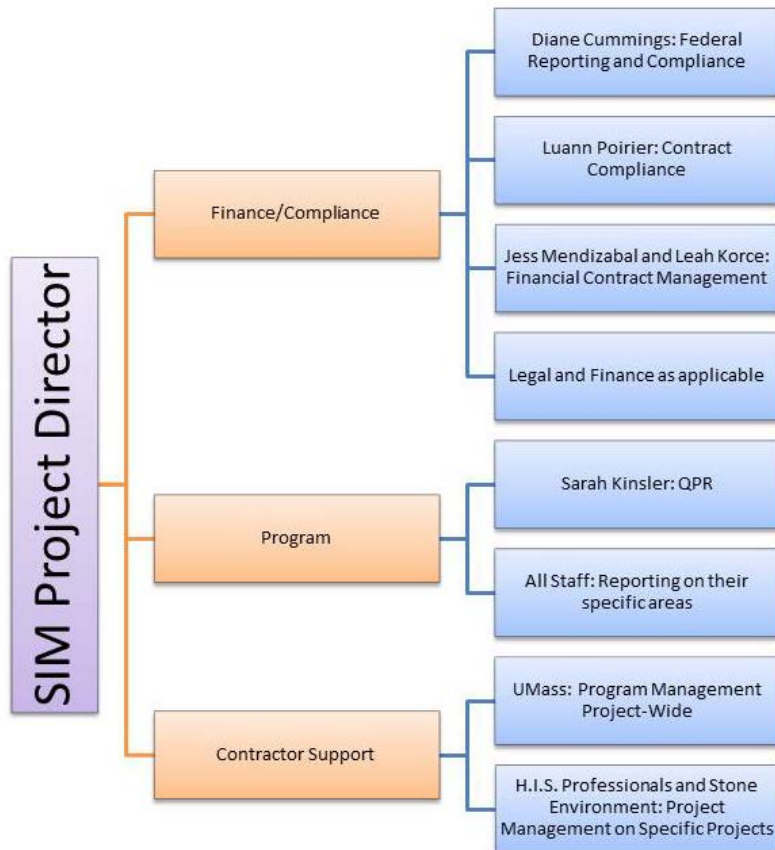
SIM Project Director

Finance/Compliance

Diane Cummings: Federal Reporting and Compliance

Luann Poirier: Contract Compliance

Jess Mendizabal and Leah Korce: Financial Contract Management

Legal and Finance as applicable

Program

Sarah Kinsler: QPR

All Staff: Reporting on their specific areas

Contractor Support

UMass: Program Management Project-Wide

H.I.S. Professionals and Stone Environment: Project Management on Specific Projects